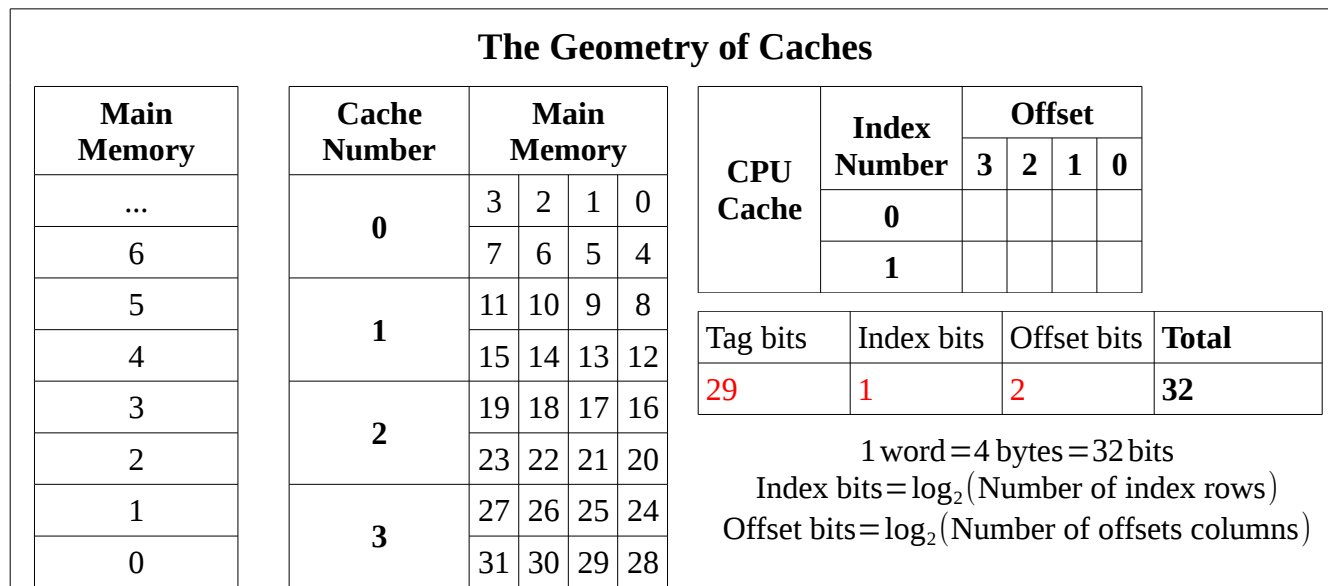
The Geometry of Caches

| Main Memory |
|---|
| ... |
| 6 |
| 5 |
| 4 |
| 3 |
| 2 |
| 1 |
| 0 |

| Cache Number | Main Memory | | | |
|---|---|---|---|---|
| 0 | 3 | 2 | 1 | 0 |
| | 7 | 6 | 5 | 4 |
| 1 | 11 | 10 | 9 | 8 |
| | 15 | 14 | 13 | 12 |
| 2 | 19 | 18 | 17 | 16 |
| | 23 | 22 | 21 | 20 |
| 3 | 27 | 26 | 25 | 24 |
| | 31 | 30 | 29 | 28 |

| CPU Cache | Index Number | Offset 3 | 2 | 1 | 0 |
|---|---|---|---|---|---|
| | 0 | | | | |
| | 1 | | | | |

| Tag bits | Index bits | Offset bits | Total |
|---|---|---|---|
| 29 | 1 | 2 | 32 |

$1\,\text{word} = 4\,\text{bytes} = 32\,\text{bits}$
$\text{Index bits} = \log_2(\text{Number of index rows})$
$\text{Offset bits} = \log_2(\text{Number of offsets columns})$